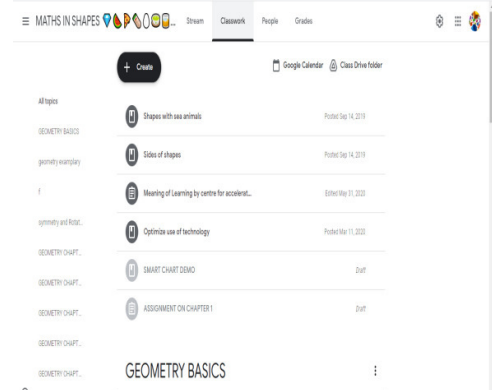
MATHS IN SHAPES

Stream Classwork People Grades

+ Create

Google Calendar Class Drive folder

All topics

GEOMETRY BASICS

geometry examplary

f

symmetry and Rotat...

GEOMETRY CHAPT...

GEOMETRY CHAPT...

GEOMETRY CHAPT...

GEOMETRY CHAPT...

GEOMETRY CHAPT...

Shapes with sea animals Posted Sep 14, 2019

Sides of shapes Posted Sep 14, 2019

Meaning of Learning by centre for accelerat... Edited May 31, 2020

Optimize use of technology Posted Mar 13, 2020

SMART CHART DEMO Draft

ASSIGNMENT ON CHAPTER 1 Draft

GEOMETRY BASICS